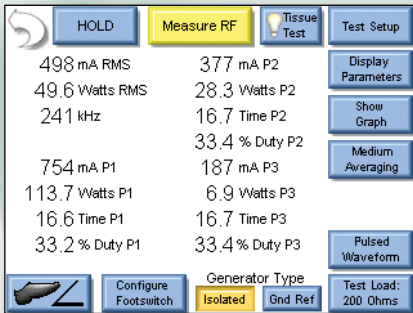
HOLD

Measure RF

Tissue Test

Test Setup

498 mA RMS
377 mA P2

Display Parameters

49.6 Watts RMS
28.3 Watts P2

241 kHz
16.7 Time P2

Show Graph

33.4 % Duty P2

Medium Averaging

754 mA P1
187 mA P3

113.7 Watts P1
6.9 Watts P3

16.6 Time P1
16.7 Time P3

33.2 % Duty P1
33.4 % Duty P3

Pulsed Waveform

Configure Footswitch

Generator Type

Isolated

Gnd Ref

Test Load: 200 Ohms